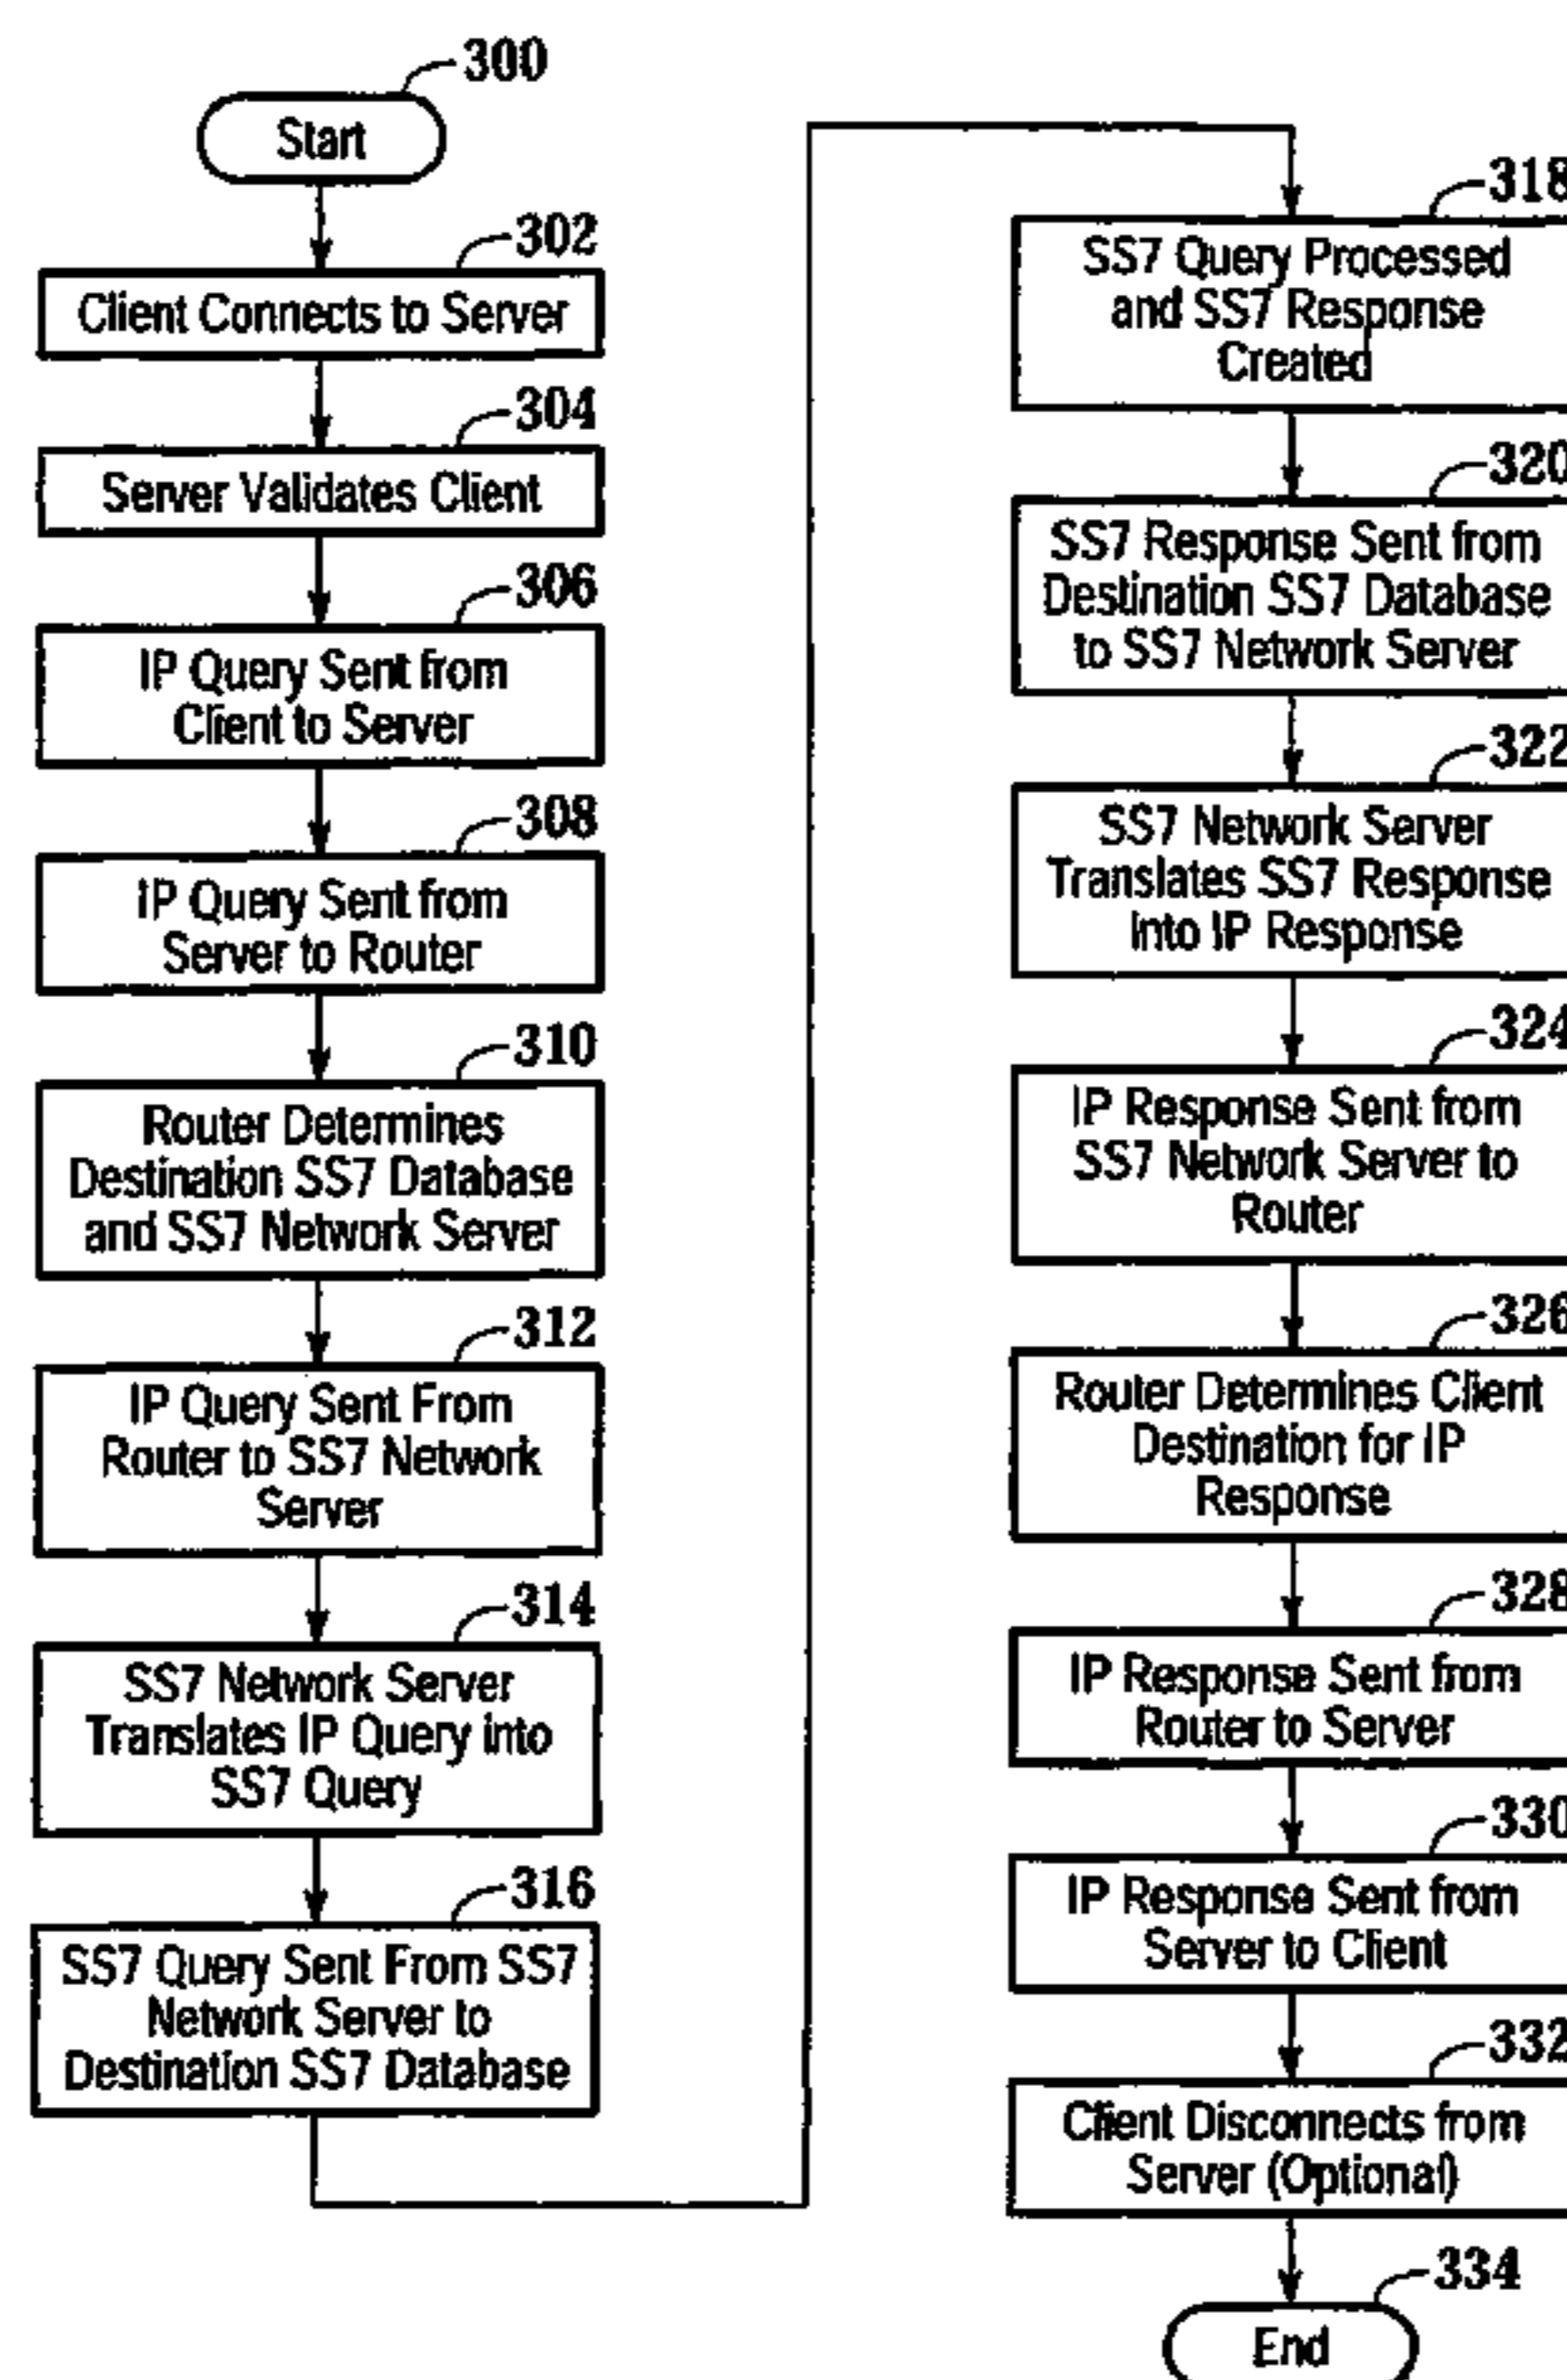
300
Start
302
Client Connects to Server
304
Server Validates Client
306
IP Query Sent from Client to Server
308
IP Query Sent from Server to Router
310
Router Determines Destination SS7 Database and SS7 Network Server
312
IP Query Sent From Router to SS7 Network Server
314
SS7 Network Server Translates IP Query into SS7 Query
316
SS7 Query Sent From SS7 Network Server to Destination SS7 Database
318
SS7 Query Processed and SS7 Response Created
320
SS7 Response Sent from Destination SS7 Database to SS7 Network Server
322
SS7 Network Server Translates SS7 Response into IP Response
324
IP Response Sent from SS7 Network Server to Router
326
Router Determines Client Destination for IP Response
328
IP Response Sent from Router to Server
330
IP Response Sent from Server to Client
332
Client Disconnects from Server (Optional)
334
End